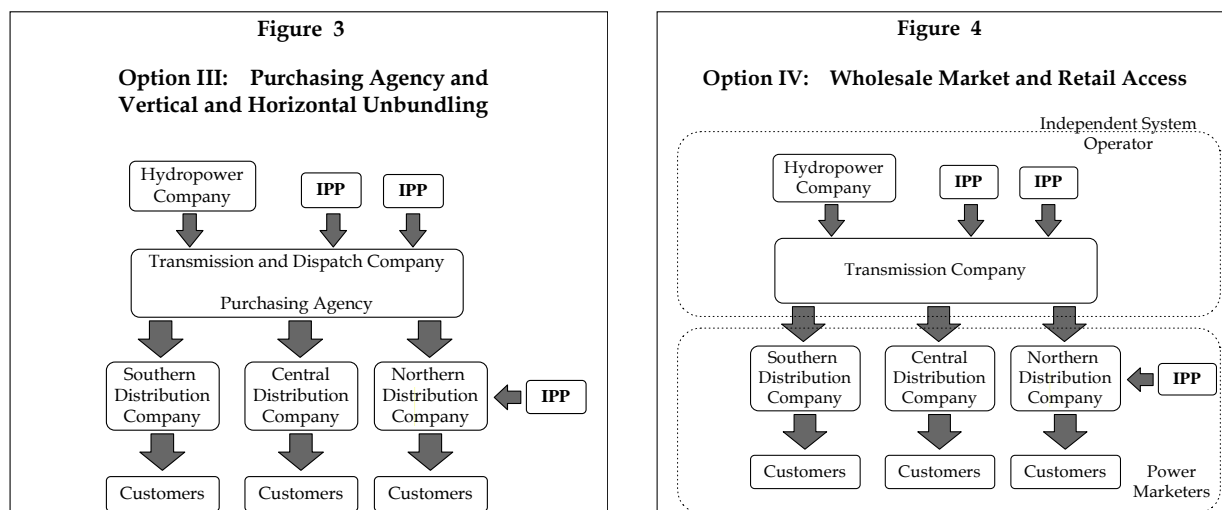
Figure 3

Option III: Purchasing Agency and Vertical and Horizontal Unbundling

Hydropower Company

IPP

IPP

Transmission and Dispatch Company

Purchasing Agency

Southern Distribution Company

Central Distribution Company

Northern Distribution Company

IPP

Customers

Customers

Customers

Figure 4

Option IV: Wholesale Market and Retail Access

Independent System Operator

Hydropower Company

IPP

IPP

Transmission Company

Southern Distribution Company

Central Distribution Company

Northern Distribution Company

IPP

Customers

Customers

Customers

Power Marketers